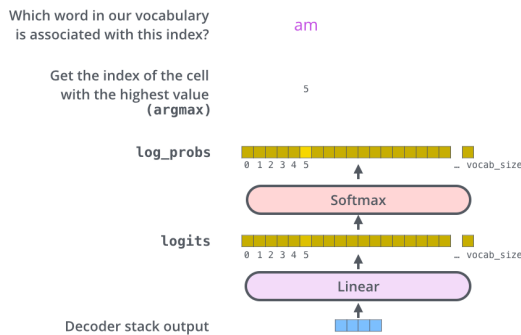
Which word in our vocabulary is associated with this index?

am

Get the index of the cell with the highest value (argmax)

5

log_probs

0 1 2 3 4 5 … vocab_size

Softmax

logits

0 1 2 3 4 5 … vocab_size

Linear

Decoder stack output